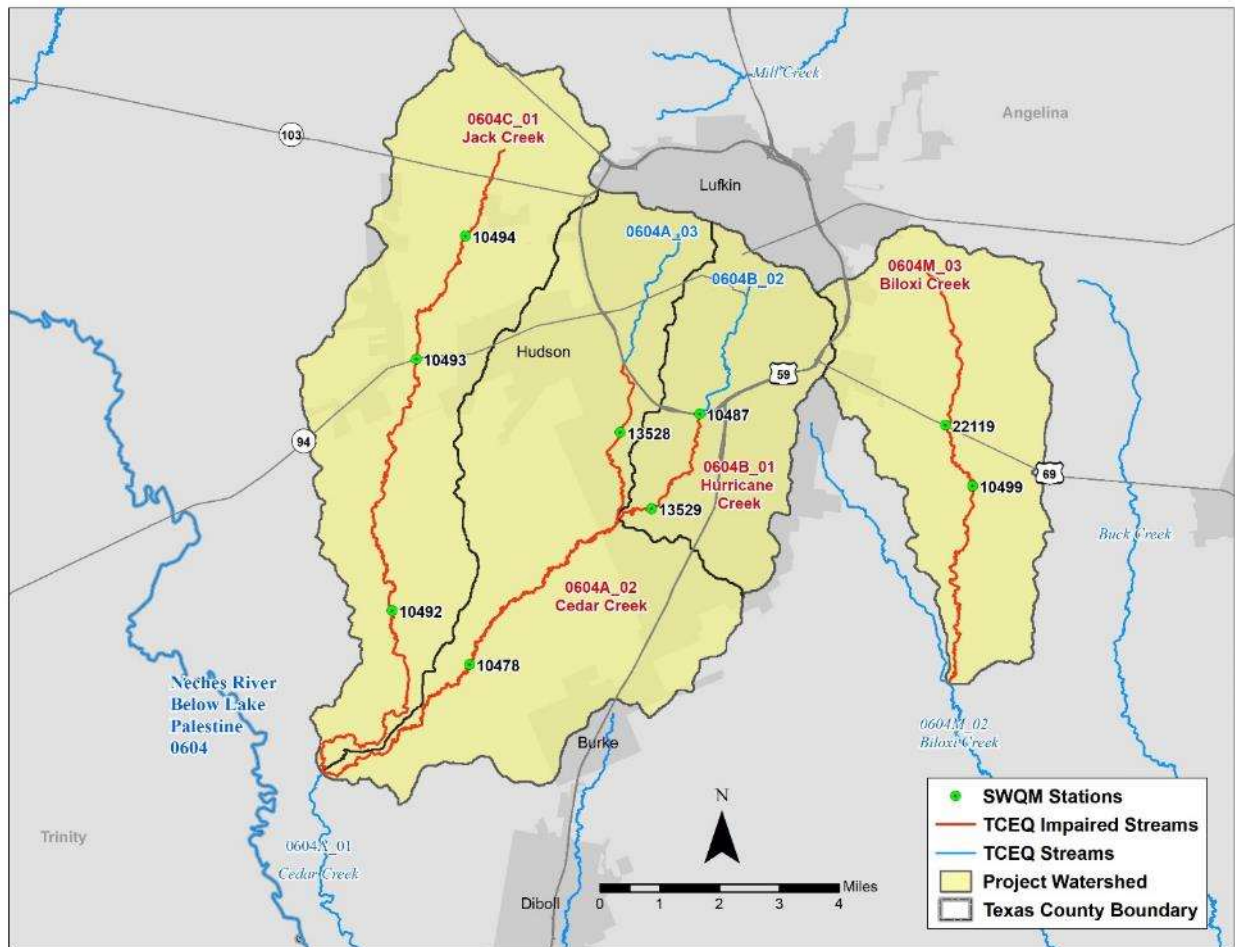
Mill Creek

Angelina

103

0604C_01
Jack Creek

Lufkin

10494

0604A_03

0604B_02

0604M_03
Biloxi Creek

Hudson

10493

59

94

13528

10487

22119

0604B_01
Hurricane
Creek

69

10499

13529

Buck Creek

0604A_02
Cedar Creek

10492

10478

Neches River
Below Lake
Palestine
0604

0604M_02
Biloxi Creek

Burke

N

Trinity

0604A_01
Cedar Creek

Diboll

0 1 2 3 4
Miles

SWQM Stations
TCEQ Impaired Streams
TCEQ Streams
Project Watershed
Texas County Boundary